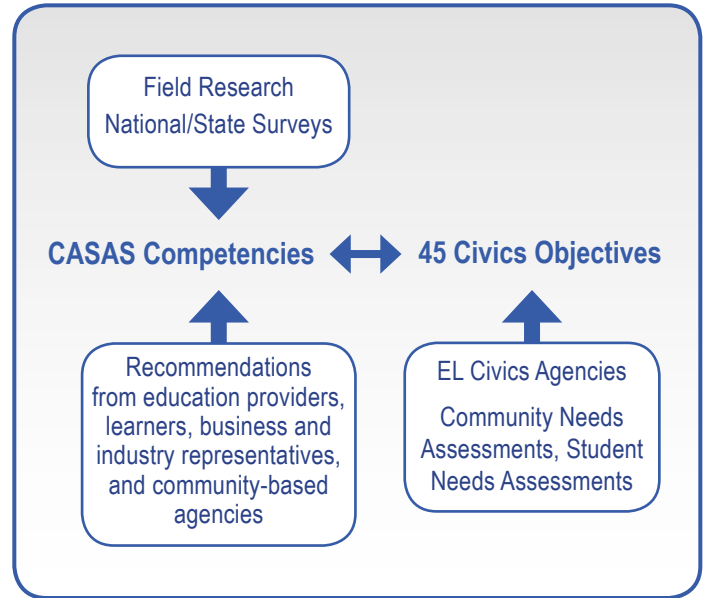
Field Research
National/State Surveys

CASAS Competencies

45 Civics Objectives

Recommendations from education providers, learners, business and industry representatives, and community-based agencies

EL Civics Agencies

Community Needs Assessments, Student Needs Assessments